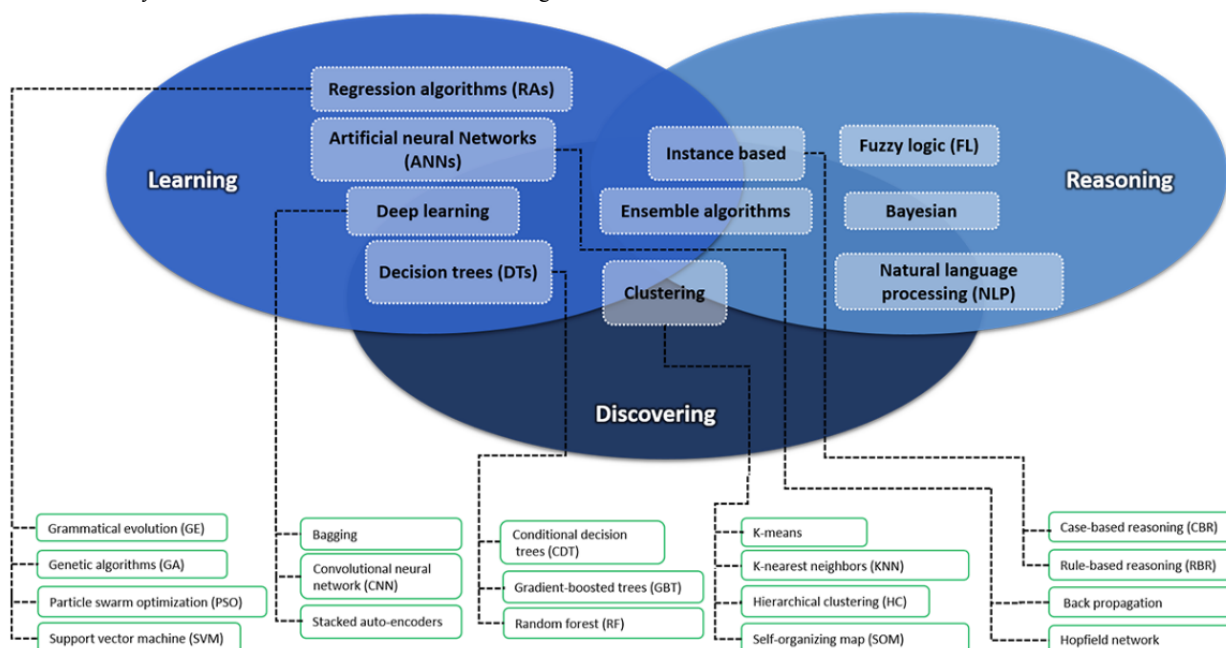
Regression algorithms (RAs)

Artificial neural Networks (ANNs)

Instance based

Fuzzy logic (FL)

Learning

Reasoning

Deep learning

Ensemble algorithms

Bayesian

Decision trees (DTs)

Clustering

Natural language processing (NLP)

Discovering

Grammatical evolution (GE)

Genetic algorithms (GA)

Particle swarm optimization (PSO)

Support vector machine (SVM)

Bagging

Convolutional neural network (CNN)

Stacked auto-encoders

Conditional decision trees (CDT)

Gradient-boosted trees (GBT)

Random forest (RF)

K-means

K-nearest neighbors (KNN)

Hierarchical clustering (HC)

Self-organizing map (SOM)

Case-based reasoning (CBR)

Rule-based reasoning (RBR)

Back propagation

Hopfield network